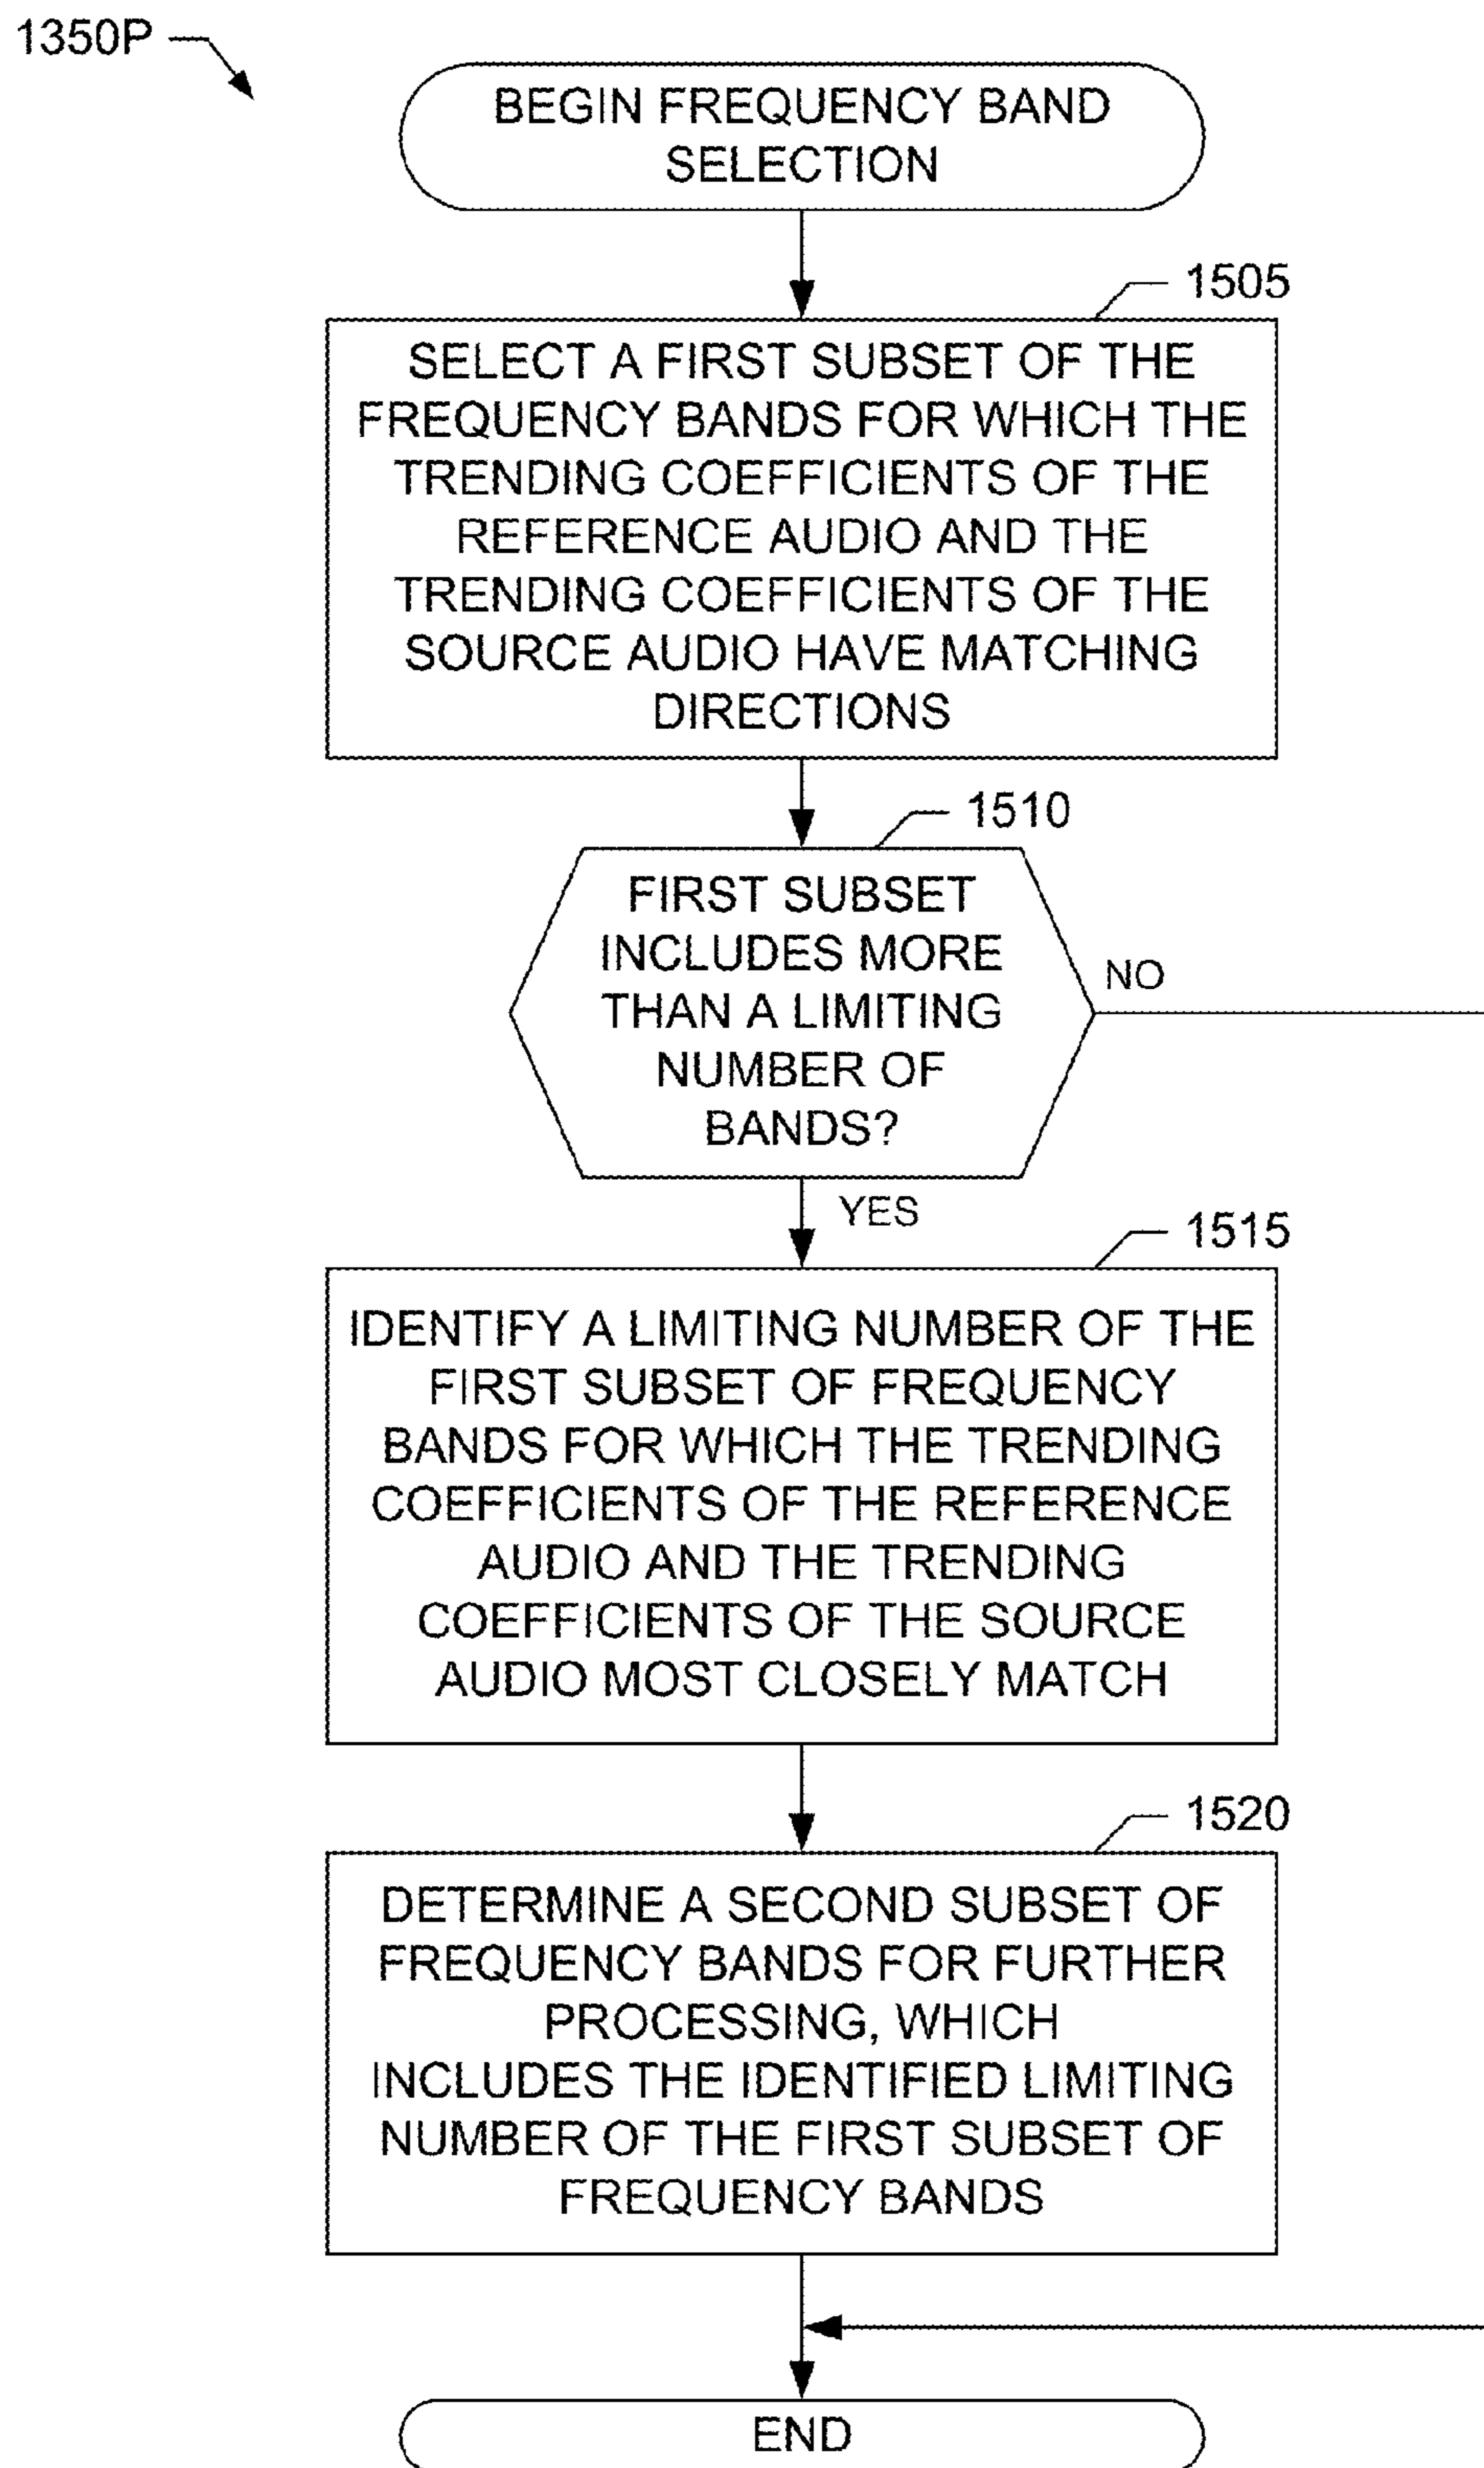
1350P

BEGIN FREQUENCY BAND SELECTION

1505

SELECT A FIRST SUBSET OF THE FREQUENCY BANDS FOR WHICH THE TRENDING COEFFICIENTS OF THE REFERENCE AUDIO AND THE TRENDING COEFFICIENTS OF THE SOURCE AUDIO HAVE MATCHING DIRECTIONS

1510

FIRST SUBSET INCLUDES MORE THAN A LIMITING NUMBER OF BANDS?

NO

YES

1515

IDENTIFY A LIMITING NUMBER OF THE FIRST SUBSET OF FREQUENCY BANDS FOR WHICH THE TRENDING COEFFICIENTS OF THE REFERENCE AUDIO AND THE TRENDING COEFFICIENTS OF THE SOURCE AUDIO MOST CLOSELY MATCH

1520

DETERMINE A SECOND SUBSET OF FREQUENCY BANDS FOR FURTHER PROCESSING, WHICH INCLUDES THE IDENTIFIED LIMITING NUMBER OF THE FIRST SUBSET OF FREQUENCY BANDS

END